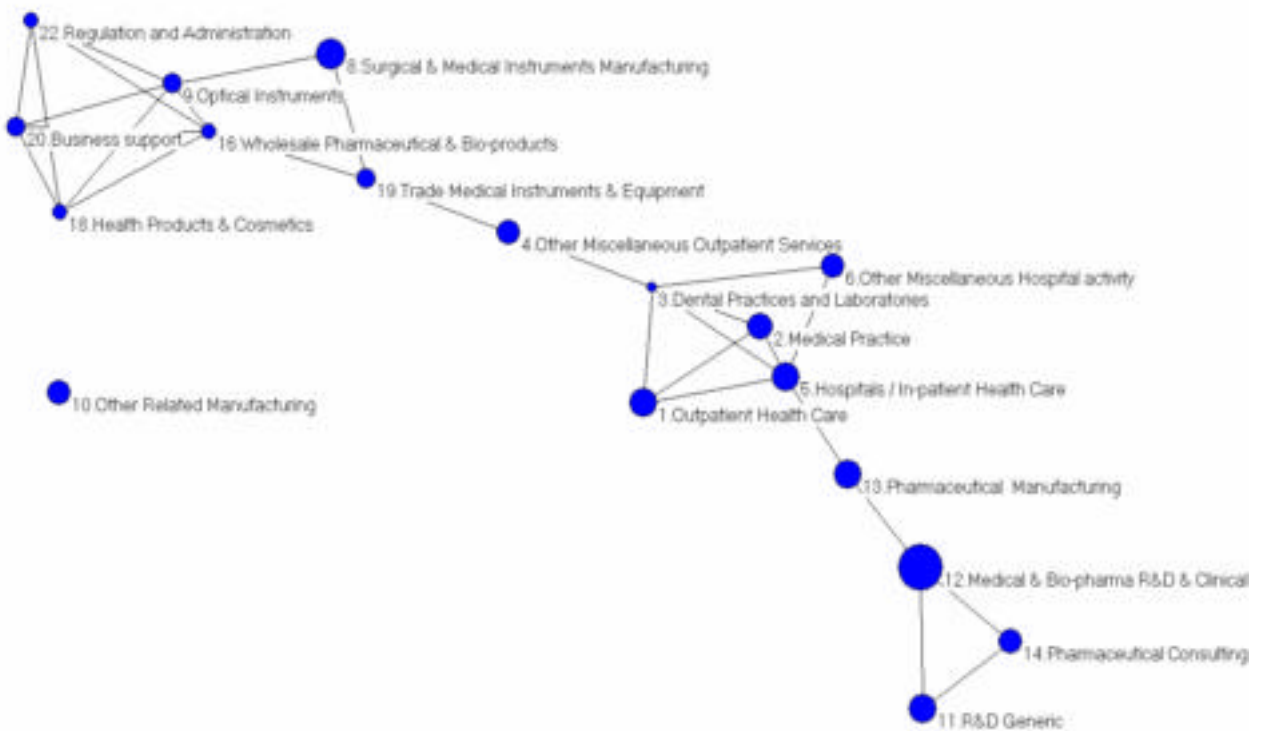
22 Regulation and Administration
8 Surgical & Medical Instruments Manufacturing
9 Optical Instruments
20 Business support
16 Wholesale Pharmaceutical & Bio-products
19 Trade Medical Instruments & Equipment
18 Health Products & Cosmetics
4 Other Miscellaneous Outpatient Services
6 Other Miscellaneous Hospital activity
3 Dental Practices and Laboratories
2 Medical Practice
10 Other Related Manufacturing
5 Hospitals / In-patient Health Care
1 Outpatient Health Care
13 Pharmaceutical Manufacturing
12 Medical & Bio-pharma R&D & Clinical
14 Pharmaceutical Consulting
11 R&D Generic